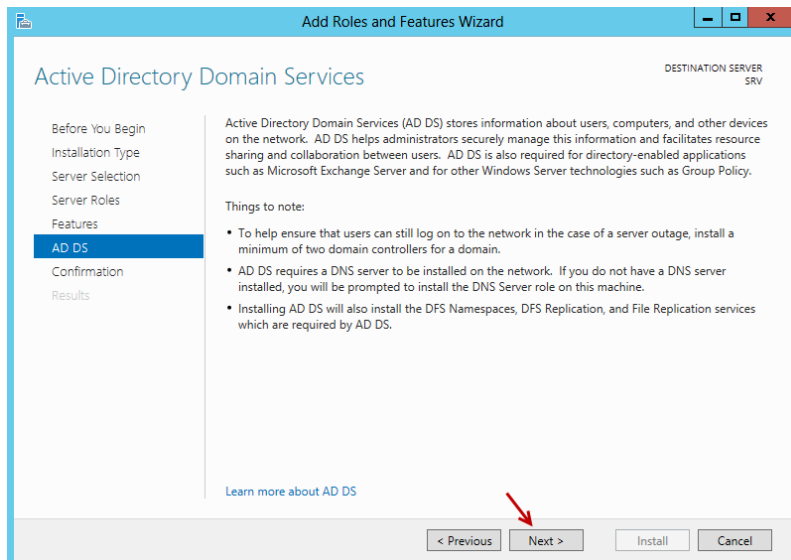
Add Roles and Features Wizard

Active Directory Domain Services

DESTINATION SERVER
SRV

Before You Begin
Installation Type
Server Selection
Server Roles
Features
AD DS
Confirmation
Results

Active Directory Domain Services (AD DS) stores information about users, computers, and other devices on the network. AD DS helps administrators securely manage this information and facilitates resource sharing and collaboration between users. AD DS is also required for directory-enabled applications such as Microsoft Exchange Server and for other Windows Server technologies such as Group Policy.

Things to note:

• To help ensure that users can still log on to the network in the case of a server outage, install a minimum of two domain controllers for a domain.

• AD DS requires a DNS server to be installed on the network. If you do not have a DNS server installed, you will be prompted to install the DNS Server role on this machine.

• Installing AD DS will also install the DFS Namespaces, DFS Replication, and File Replication services which are required by AD DS.

Learn more about AD DS

< Previous
Next >
Install
Cancel